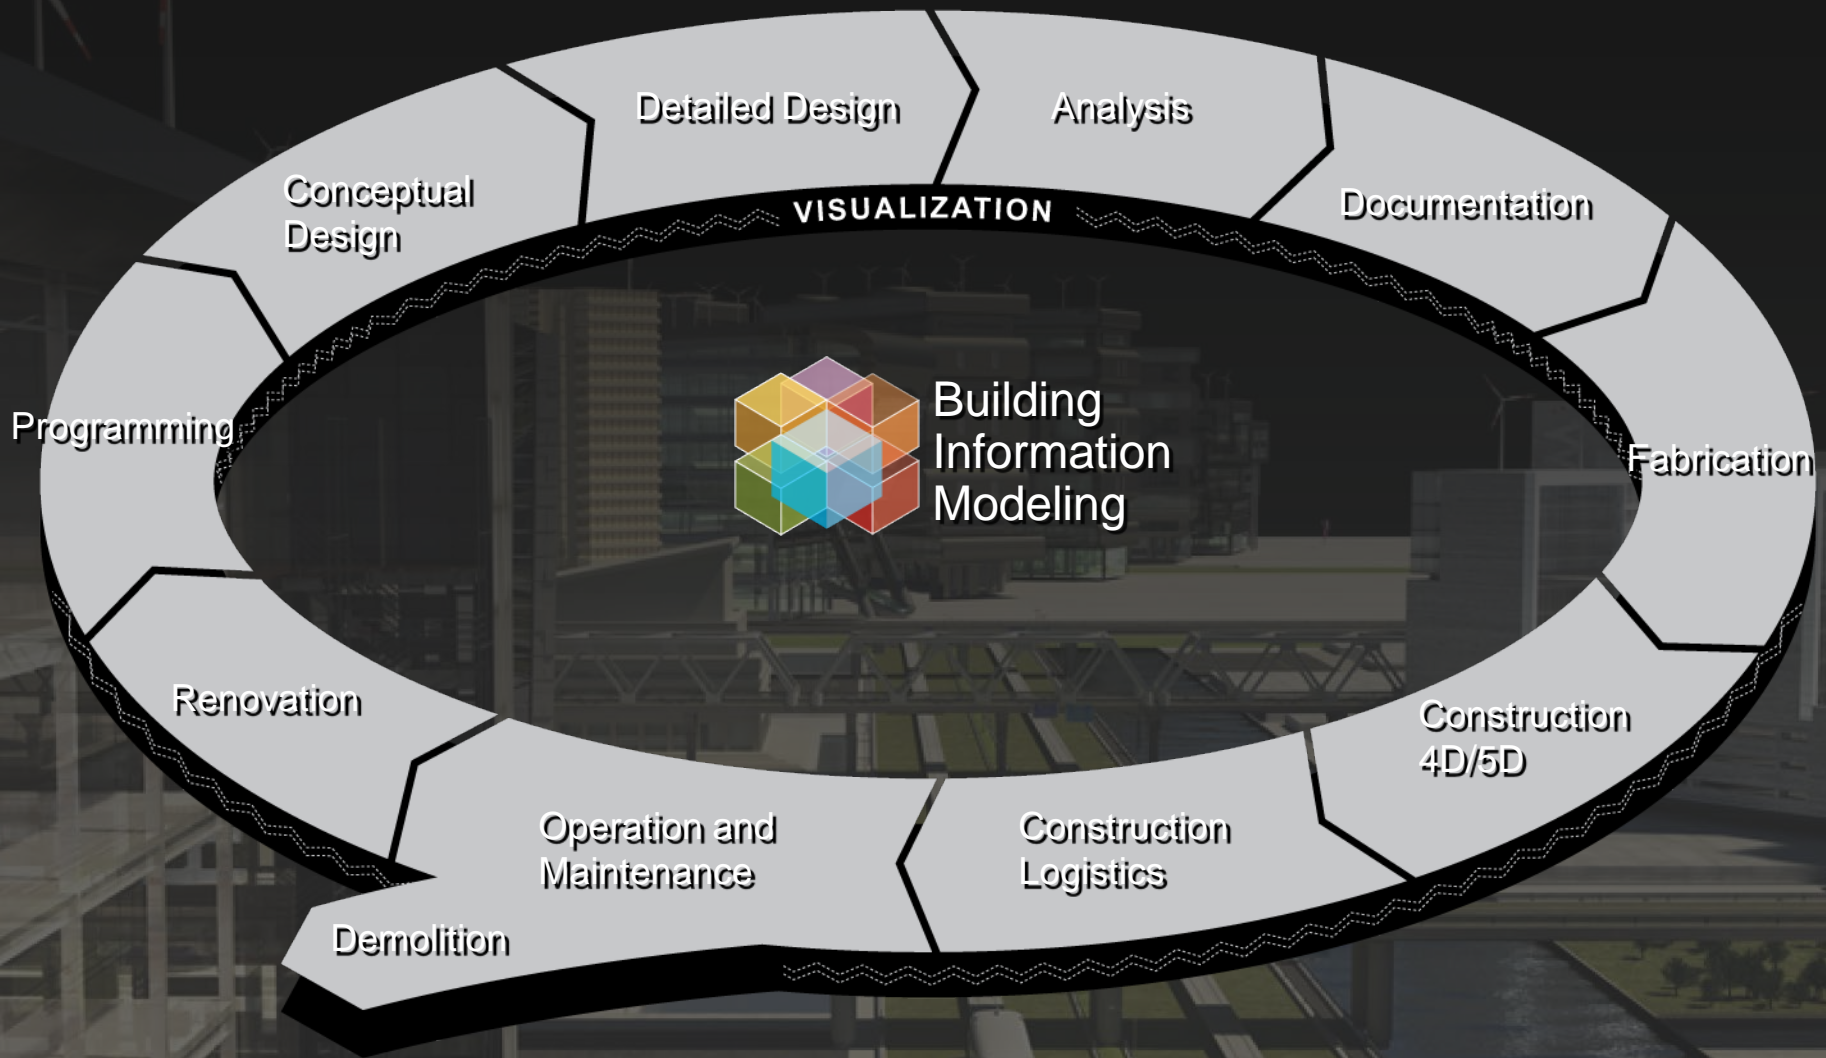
Detailed Design

Analysis

Conceptual Design

VISUALIZATION

Documentation

Programming

Building Information Modeling

Fabrication

Renovation

Construction 4D/5D

Operation and Maintenance

Construction Logistics

Demolition